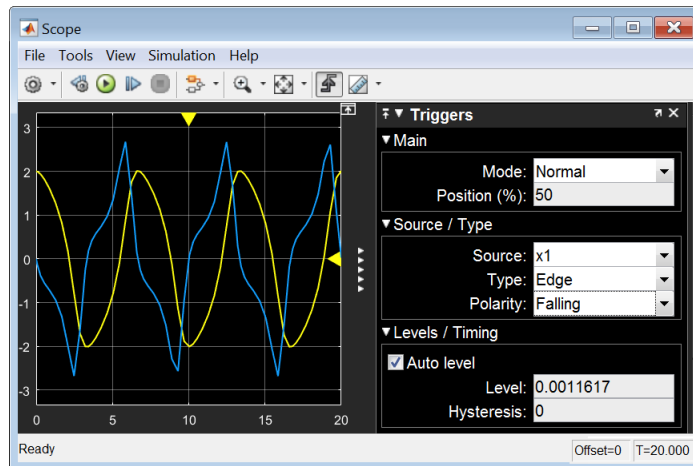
Scope

File Tools View Simulation Help

3
2
1
0
-1
-2
-3

0 5 10 15 20

Triggers

Main

Mode: Normal

Position (%): 50

Source / Type

Source: x1

Type: Edge

Polarity: Falling

Levels / Timing

Auto level

Level: 0.0011617

Hysteresis: 0

Ready

Offset=0 T=20.000